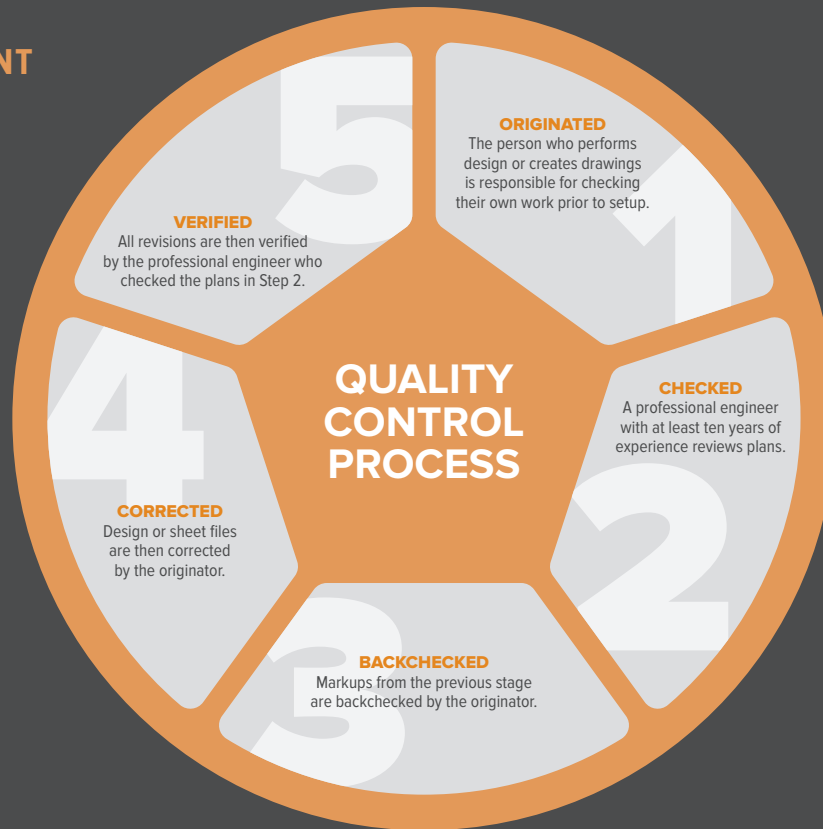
NT

QUALITY CONTROL PROCESS

1

ORIGINATED
The person who performs design or creates drawings is responsible for checking their own work prior to setup.

2

CHECKED
A professional engineer with at least ten years of experience reviews plans.

3

BACKCHECKED
Markups from the previous stage are backchecked by the originator.

4

CORRECTED
Design or sheet files are then corrected by the originator.

5

VERIFIED
All revisions are then verified by the professional engineer who checked the plans in Step 2.